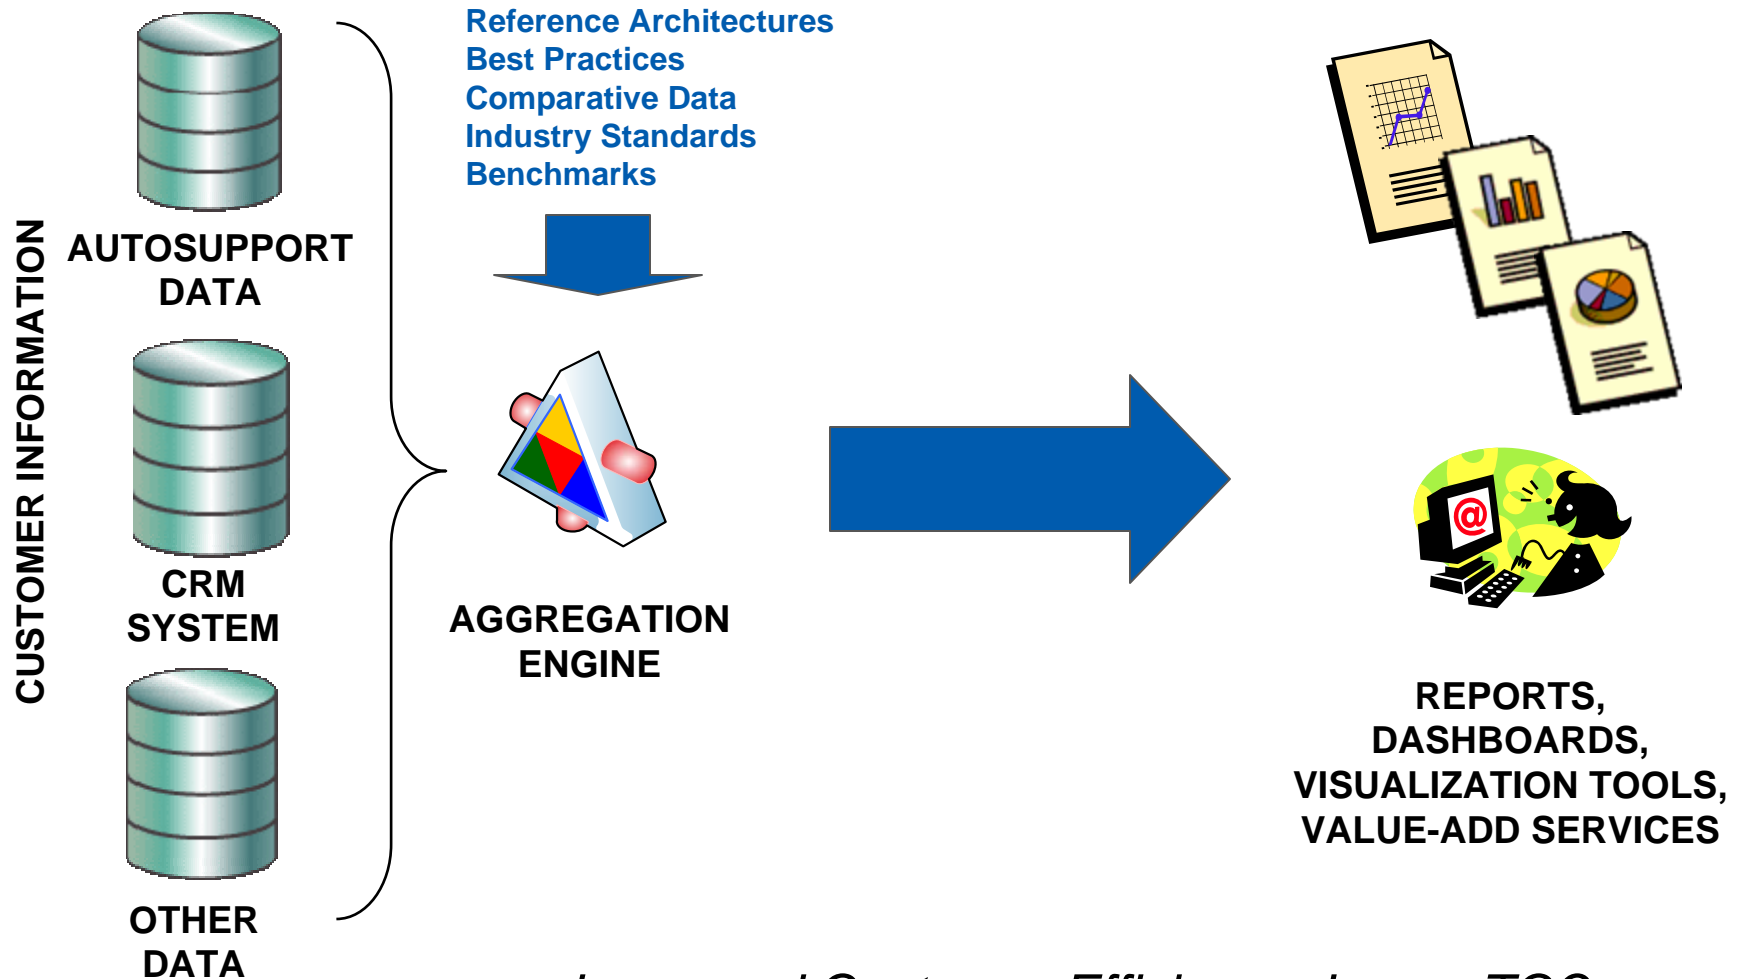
CUSTOMER INFORMATION

AUTOSUPPORT DATA

CRM SYSTEM

OTHER DATA

Reference Architectures
Best Practices
Comparative Data
Industry Standards
Benchmarks

AGGREGATION ENGINE

REPORTS, DASHBOARDS, VISUALIZATION TOOLS, VALUE-ADD SERVICES

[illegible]